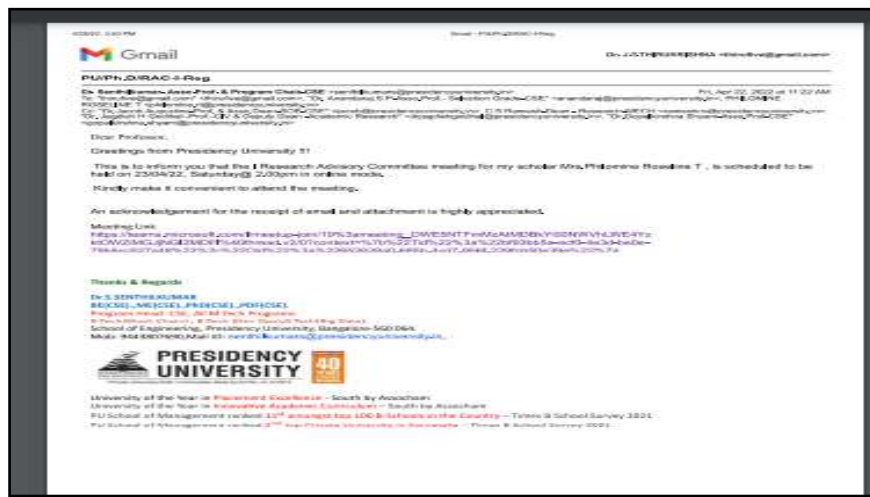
Gmail

PU/Ph.D/RAC-I-Reg

Dear Professor,

Greetings from Presidency University !!!

This is to inform you that the I Research Advisory Committee meeting for my scholar Mrs.Philomine Roseline T , is scheduled to be held on 23/04/22, Saturday@ 2.00pm in online mode.

Kindly make it convenient to attend the meeting.

An acknowledgement for the receipt of email and attachment is highly appreciated.

Meeting Link:
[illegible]

Thanks & Regards

Dr.S.SENTHILKUMAR
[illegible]
School of Engineering, Presidency University, Bangalore-560 064.
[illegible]

PRESIDENCY UNIVERSITY

40

University of the Year in Placement Excellence - South by Assocham
University of the Year in Innovative Academic Curriculum - South by Assocham
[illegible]
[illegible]